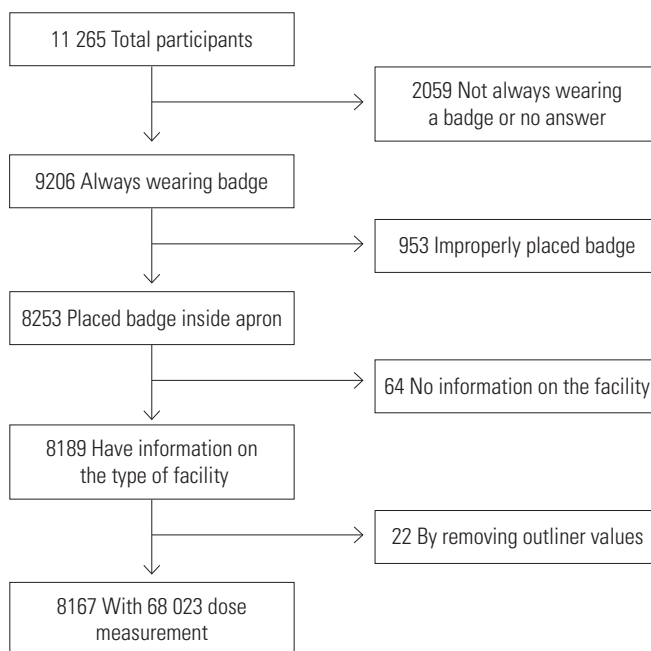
11 265 Total participants

2059 Not always wearing a badge or no answer

9206 Always wearing badge

953 Improperly placed badge

8253 Placed badge inside apron

64 No information on the facility

8189 Have information on the type of facility

22 By removing outliner values

8167 With 68 023 dose measurement